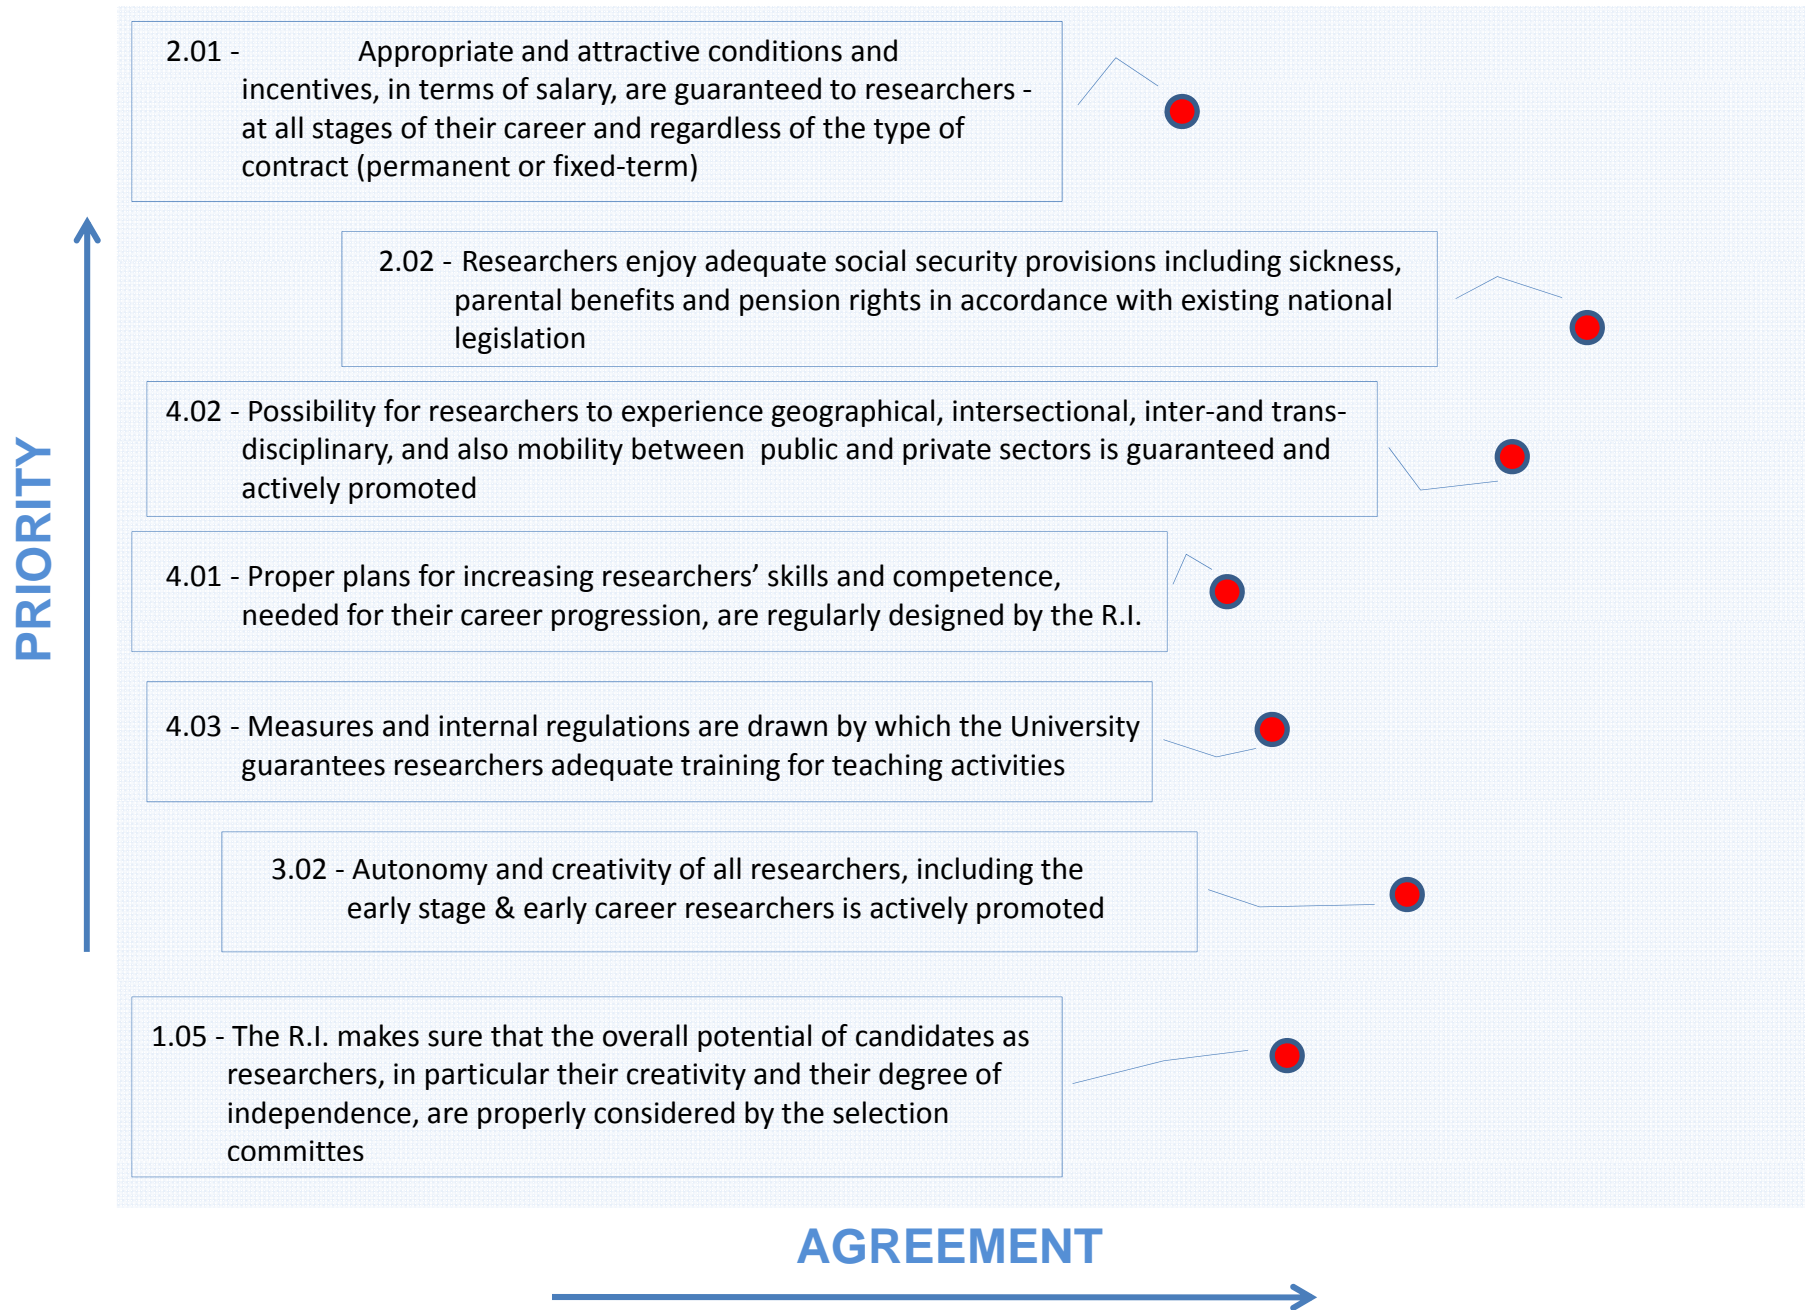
PRIORITY

2.01 - Appropriate and attractive conditions and incentives, in terms of salary, are guaranteed to researchers - at all stages of their career and regardless of the type of contract (permanent or fixed-term)

2.02 - Researchers enjoy adequate social security provisions including sickness, parental benefits and pension rights in accordance with existing national legislation

4.02 - Possibility for researchers to experience geographical, intersectional, inter-and trans-disciplinary, and also mobility between public and private sectors is guaranteed and actively promoted

4.01 - Proper plans for increasing researchers' skills and competence, needed for their career progression, are regularly designed by the R.I.

4.03 - Measures and internal regulations are drawn by which the University guarantees researchers adequate training for teaching activities

3.02 - Autonomy and creativity of all researchers, including the early stage & early career researchers is actively promoted

1.05 - The R.I. makes sure that the overall potential of candidates as researchers, in particular their creativity and their degree of independence, are properly considered by the selection committes

AGREEMENT